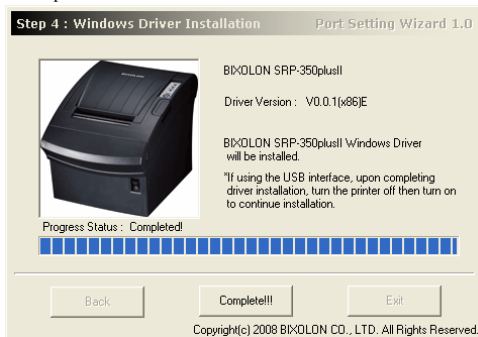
Step 4 : Windows Driver Installation

Port Setting Wizard 1.0

BIXOLON

BIXOLON SRP-350plusII

Driver Version : V0.0.1(x86)E

BIXOLON SRP-350plusII Windows Driver will be installed.

"If using the USB interface, upon completing driver installation, turn the printer off then turn on to continue installation.

Progress Status : Completed!

Back

Complete!!!

Exit

Copyright(c) 2008 BIXOLON CO., LTD. All Rights Reserved.